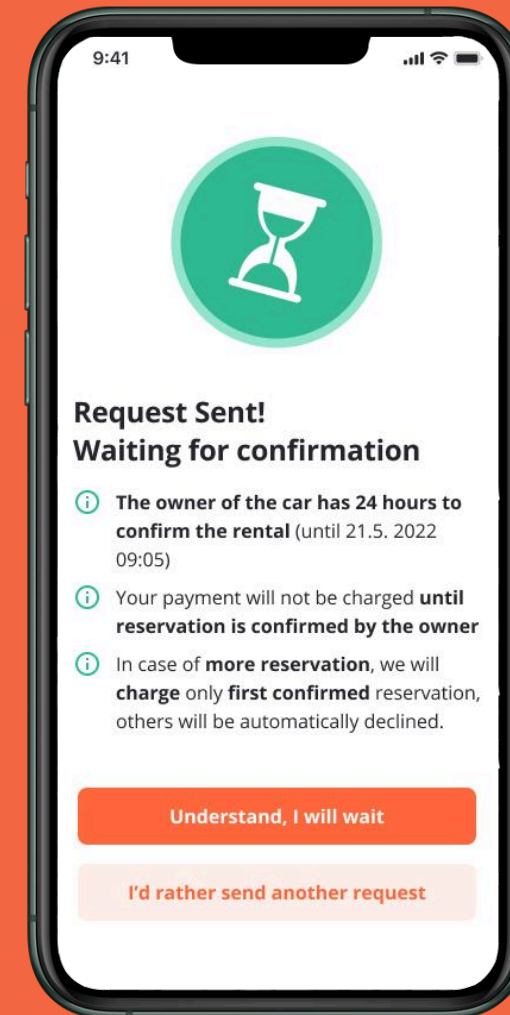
9:41

Request Sent!
Waiting for confirmation

The owner of the car has 24 hours to confirm the rental (until 21.5. 2022 09:05)

Your payment will not be charged until reservation is confirmed by the owner

In case of more reservation, we will charge only first confirmed reservation, others will be automatically declined.

Understand, I will wait

I'd rather send another request